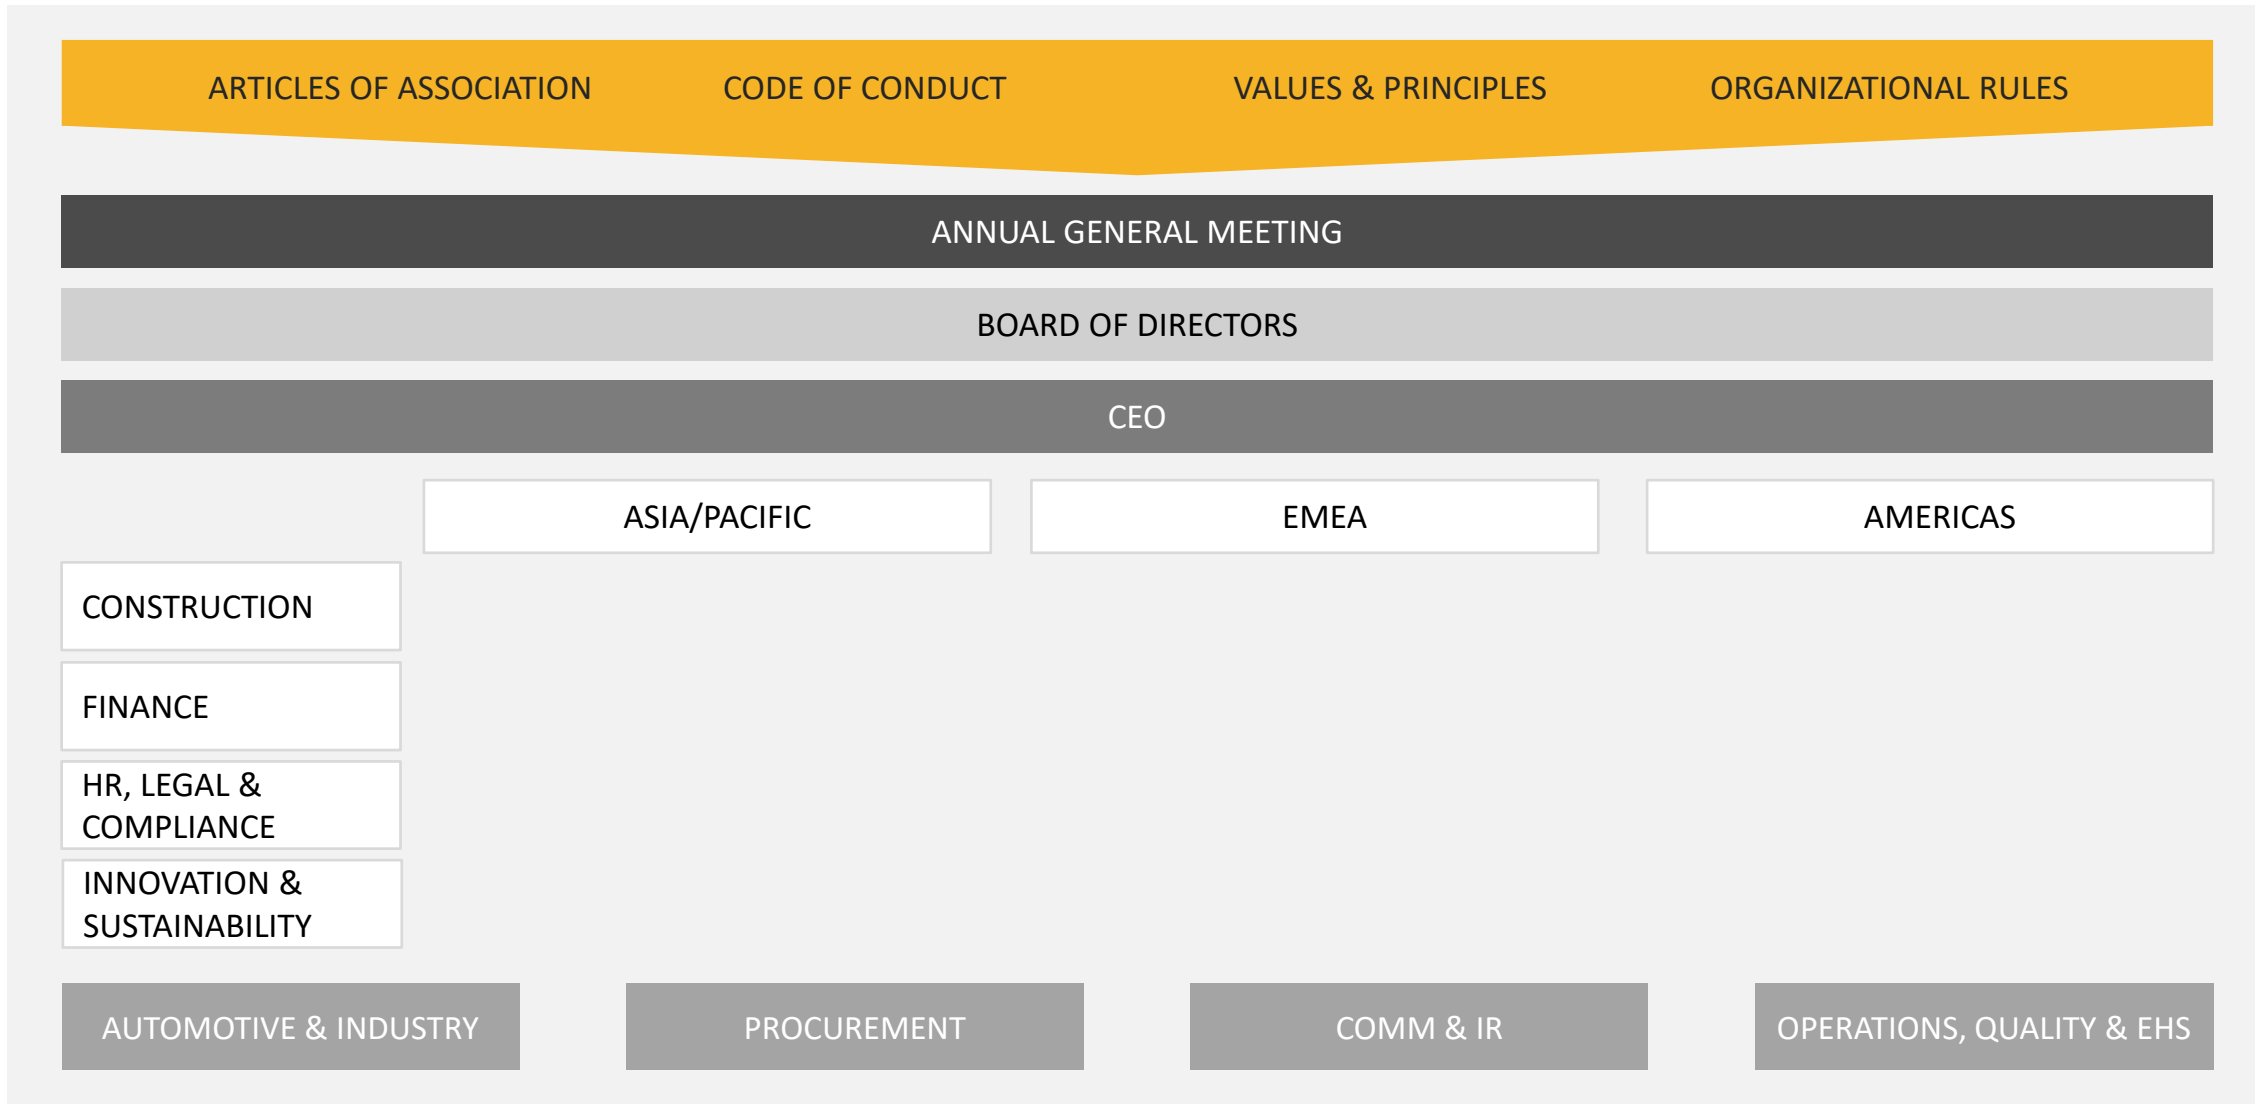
ARTICLES OF ASSOCIATION
CODE OF CONDUCT
VALUES & PRINCIPLES
ORGANIZATIONAL RULES

ANNUAL GENERAL MEETING

BOARD OF DIRECTORS

CEO

ASIA/PACIFIC
EMEA
AMERICAS

CONSTRUCTION
FINANCE
HR, LEGAL & COMPLIANCE
INNOVATION & SUSTAINABILITY

AUTOMOTIVE & INDUSTRY
PROCUREMENT
COMM & IR
OPERATIONS, QUALITY & EHS